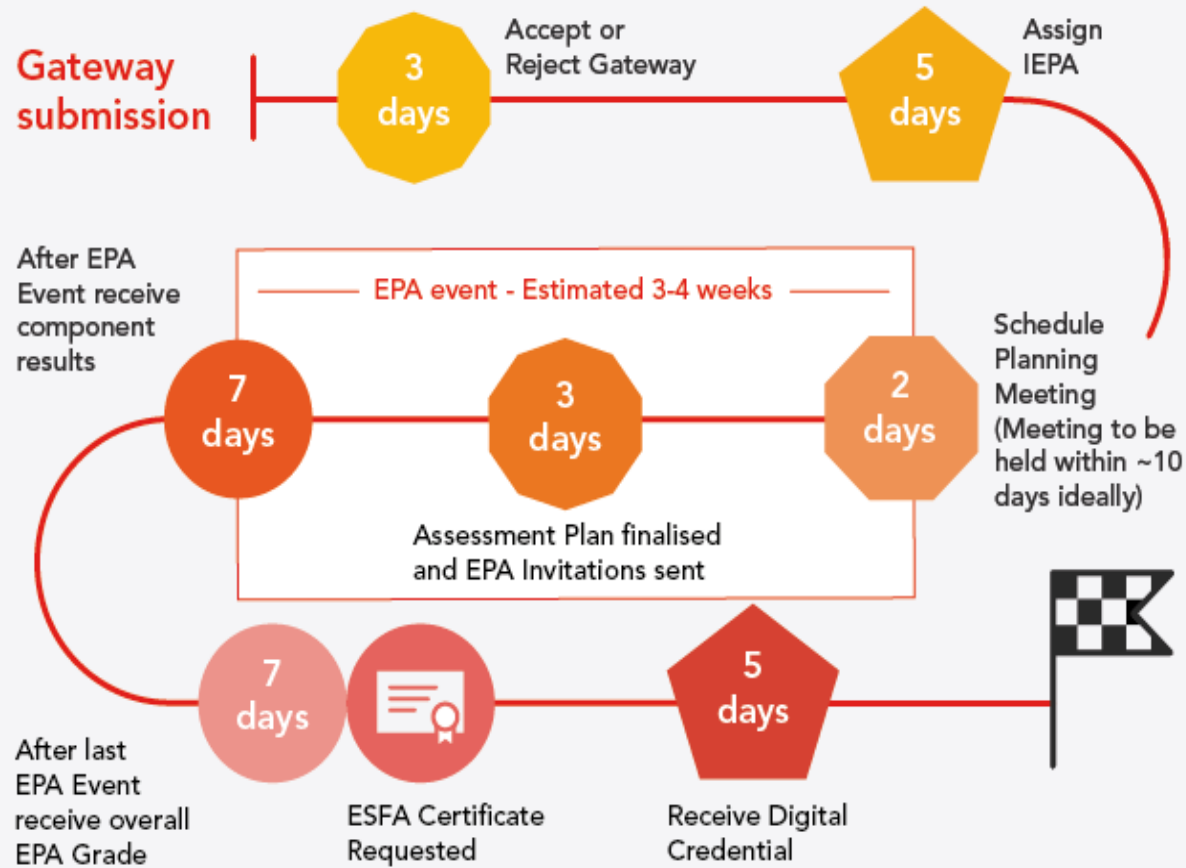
Gateway submission

3 days

Accept or Reject Gateway

5 days

Assign IEPA

EPA event - Estimated 3-4 weeks

After EPA Event receive component results

7 days

3 days

2 days

Schedule Planning Meeting (Meeting to be held within ~10 days ideally)

Assessment Plan finalised and EPA Invitations sent

7 days

After last EPA Event receive overall EPA Grade

ESFA Certificate Requested

5 days

Receive Digital Credential